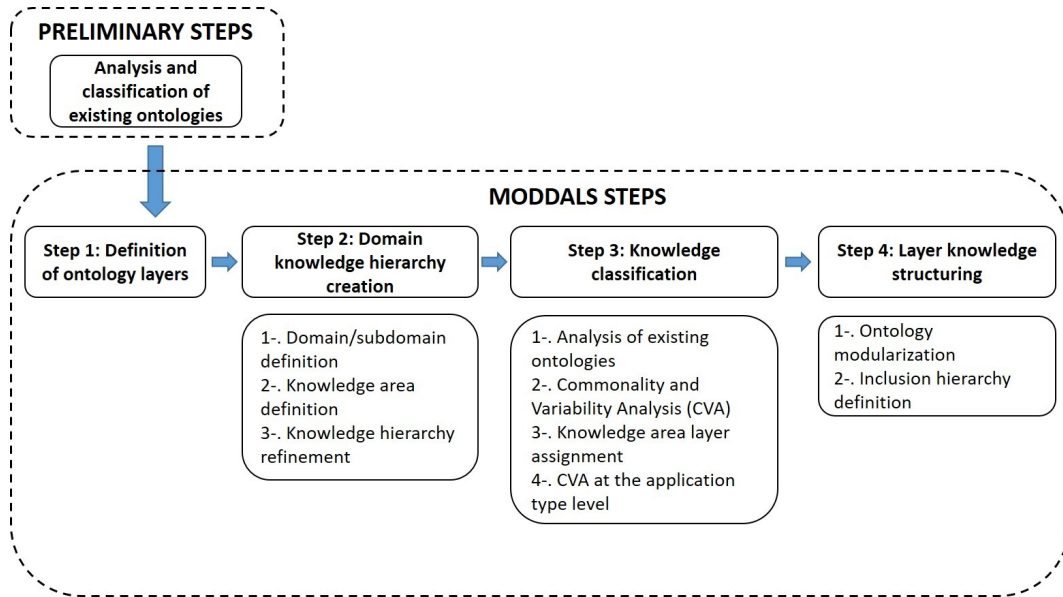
PRELIMINARY STEPS

Analysis and classification of existing ontologies

MODDALS STEPS

Step 1: Definition of ontology layers

Step 2: Domain knowledge hierarchy creation

1-. Domain/subdomain definition
2-. Knowledge area definition
3-. Knowledge hierarchy refinement

Step 3: Knowledge classification

1-. Analysis of existing ontologies
2-. Commonality and Variability Analysis (CVA)
3-. Knowledge area layer assignment
4-. CVA at the application type level

Step 4: Layer knowledge structuring

1-. Ontology modularization
2-. Inclusion hierarchy definition